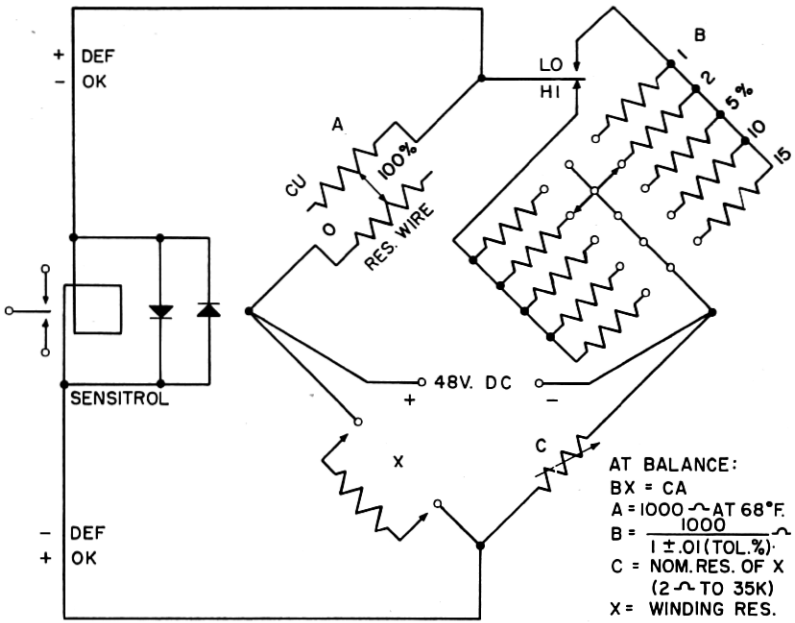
+ DEF
- OK

LO
HI

B
1
2
5%
10
15

A
CU
100%
0
RES. WIRE

SENSITROL

48V. DC
+
–

X
C

- DEF
+ OK

AT BALANCE:
BX = CA
A = 1000 Ω AT 68°F.
B = $\frac{1000}{1 \pm .01(\text{TOL.}\%)}$ Ω
C = NOM. RES. OF X (2 Ω TO 35K)
X = WINDING RES.